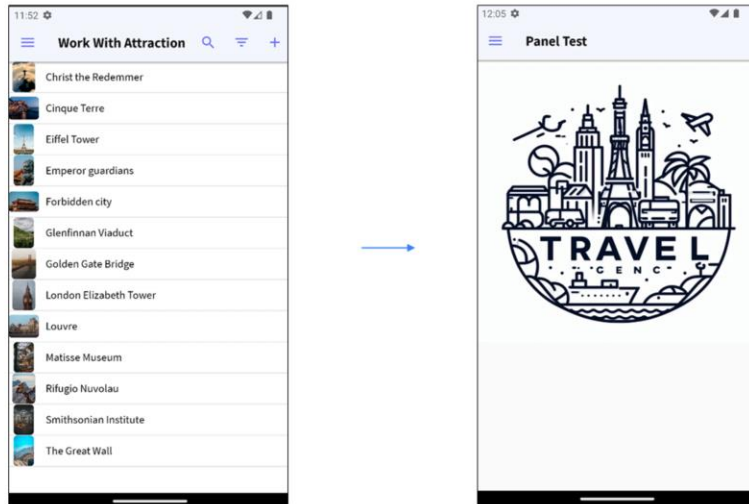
11:52

Work With Attraction

Christ the Redemmer
Cinque Terre
Eiffel Tower
Emperor guardians
Forbidden city
Glenfinnan Viaduct
Golden Gate Bridge
London Elizabeth Tower
Louvre
Matisse Museum
Rifugio Nuvolau
Smithsonian Institute
The Great Wall

12:05

Panel Test

TRAVEL
CENC